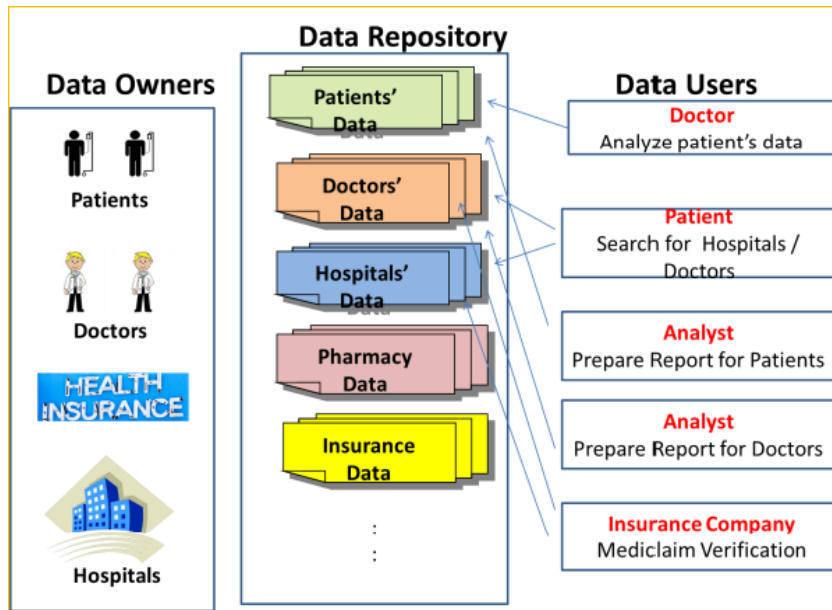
Data Owners

Patients

Doctors

HEALTH INSURANCE

Hospitals

Data Repository

Patients' Data

Doctors' Data

Hospitals' Data

Pharmacy Data

Insurance Data

:
:

Data Users

Doctor
Analyze patient's data

Patient
Search for Hospitals / Doctors

Analyst
Prepare Report for Patients

Analyst
Prepare Report for Doctors

Insurance Company
Mediclaim Verification